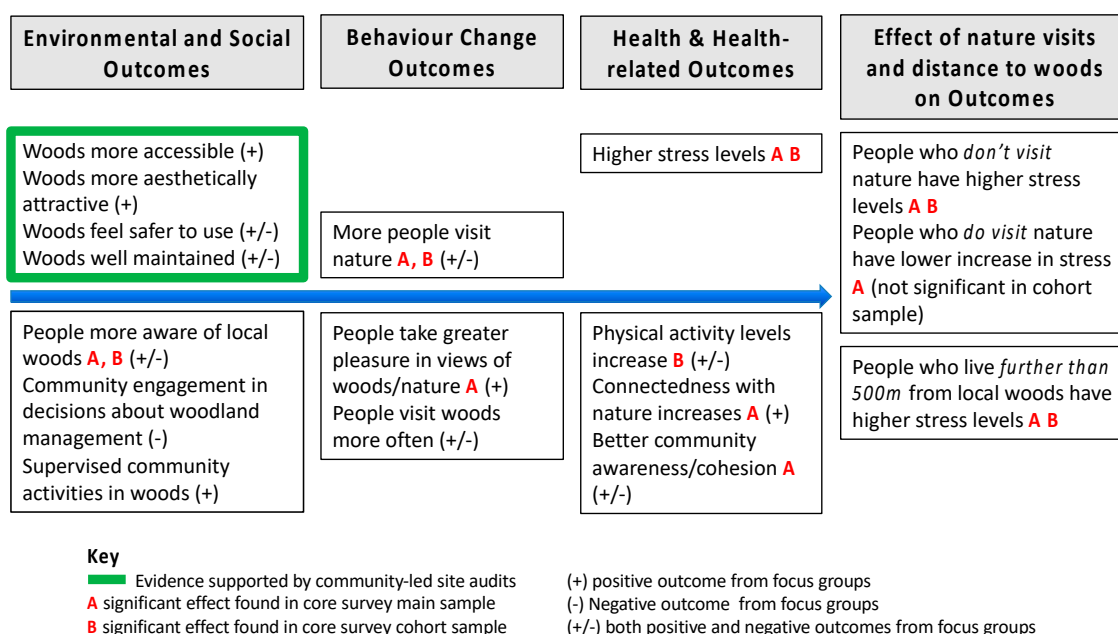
Environmental and Social Outcomes

Behaviour Change Outcomes

Health & Health-related Outcomes

Effect of nature visits and distance to woods on Outcomes

Woods more accessible (+)
Woods more aesthetically attractive (+)
Woods feel safer to use (+/-)
Woods well maintained (+/-)

More people visit nature A, B (+/-)

Higher stress levels A B

People who don't visit nature have higher stress levels A B
People who do visit nature have lower increase in stress A (not significant in cohort sample)

People more aware of local woods A, B (+/-)
Community engagement in decisions about woodland management (-)
Supervised community activities in woods (+)

People take greater pleasure in views of woods/nature A (+)
People visit woods more often (+/-)

Physical activity levels increase B (+/-)
Connectedness with nature increases A (+)
Better community awareness/cohesion A (+/-)

People who live further than 500m from local woods have higher stress levels A B

Key
Evidence supported by community-led site audits
A significant effect found in core survey main sample
B significant effect found in core survey cohort sample
(+) positive outcome from focus groups
(-) Negative outcome from focus groups
(+/-) both positive and negative outcomes from focus groups